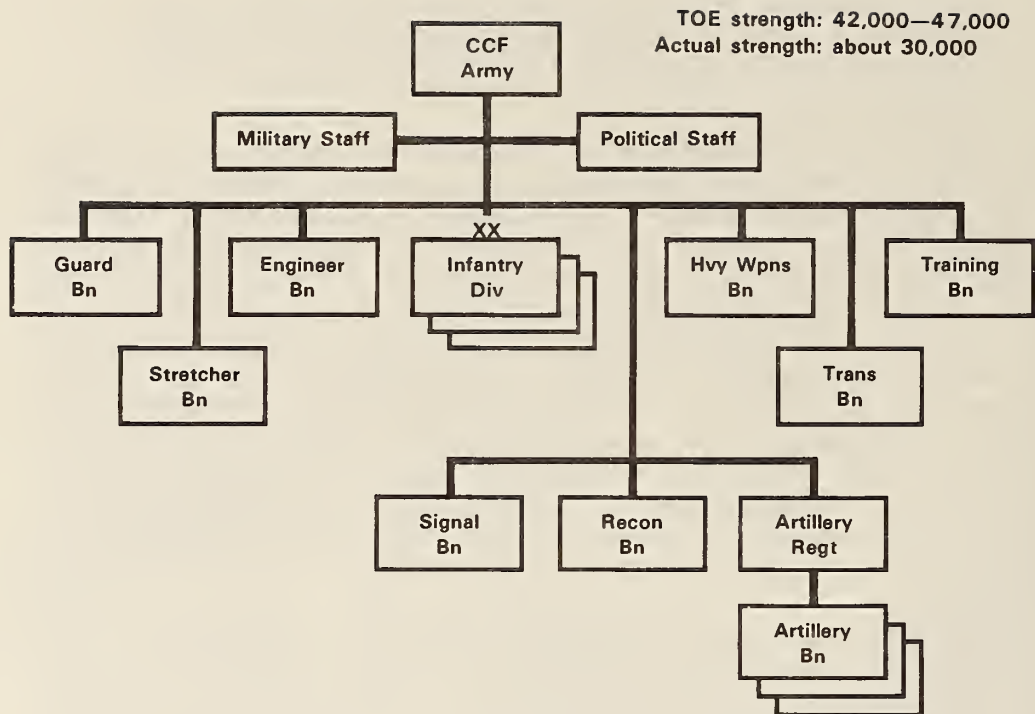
TOE strength: 42,000—47,000
Actual strength: about 30,000

CCF
Army

Military Staff

Political Staff

Guard
Bn

Stretcher
Bn

Engineer
Bn

XX
Infantry
Div

Hvy Wpns
Bn

Training
Bn

Trans
Bn

Signal
Bn

Recon
Bn

Artillery
Regt

Artillery
Bn